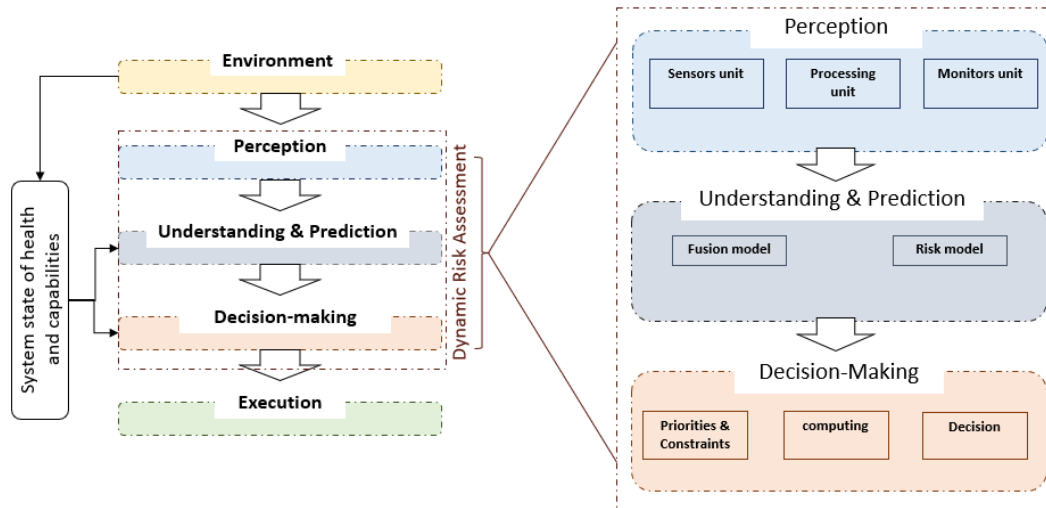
System state of health and capabilities

Environment

Perception

Understanding & Prediction

Decision-making

Execution

Dynamic Risk Assessment

Perception

Sensors unit

Processing unit

Monitors unit

Understanding & Prediction

Fusion model

Risk model

Decision-Making

Priorities & Constraints

computing

Decision